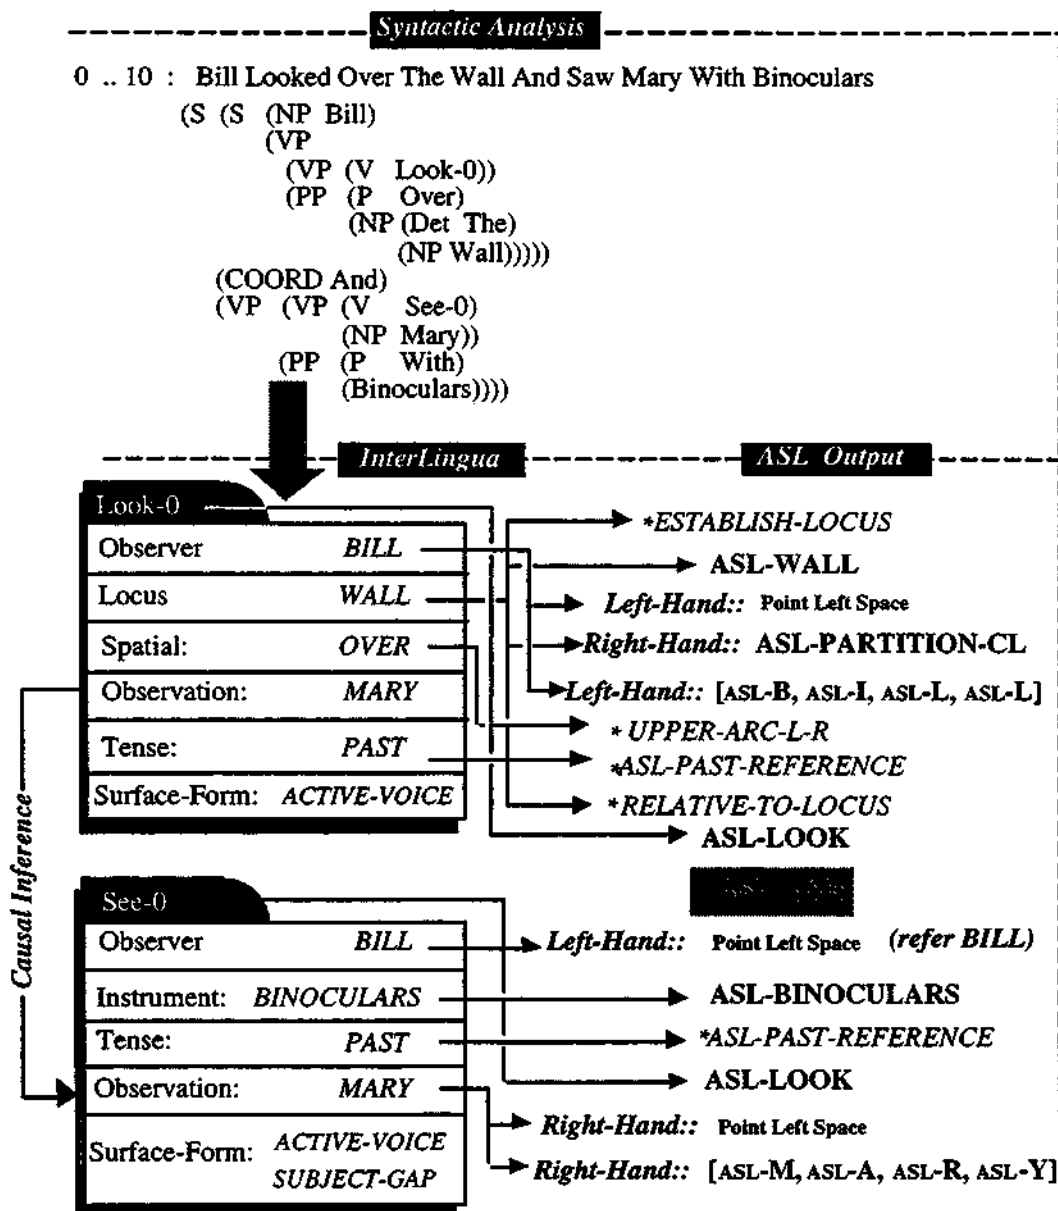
Syntactic Analysis

0 .. 10 : Bill Looked Over The Wall And Saw Mary With Binoculars

(S (S (NP Bill)
(VP
(VP (V Look-0))
(PP (P Over)
(NP (Det The)
(NP Wall)))))
(COORD And)
(VP (VP (V See-0)
(NP Mary))
(PP (P With)
(Binoculars))))

InterLingua

ASL Output

Look-0

| Observer | BILL |
|---|---|
| Locus | WALL |
| Spatial: | OVER |
| Observation: | MARY |
| Tense: | PAST |
| Surface-Form: | ACTIVE-VOICE |

*ESTABLISH-LOCUS
ASL-WALL
Left-Hand:: Point Left Space
Right-Hand:: ASL-PARTITION-CL
Left-Hand:: [ASL-B, ASL-I, ASL-L, ASL-L]
* UPPER-ARC-L-R
*ASL-PAST-REFERENCE
*RELATIVE-TO-LOCUS
ASL-LOOK

Causal Inference

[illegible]

See-0

| Observer | BILL |
|---|---|
| Instrument: | BINOCULARS |
| Tense: | PAST |
| Observation: | MARY |
| Surface-Form: | ACTIVE-VOICE SUBJECT-GAP |

Left-Hand:: Point Left Space (refer BILL)
ASL-BINOCULARS
*ASL-PAST-REFERENCE
ASL-LOOK
Right-Hand:: Point Left Space
Right-Hand:: [ASL-M, ASL-A, ASL-R, ASL-Y]